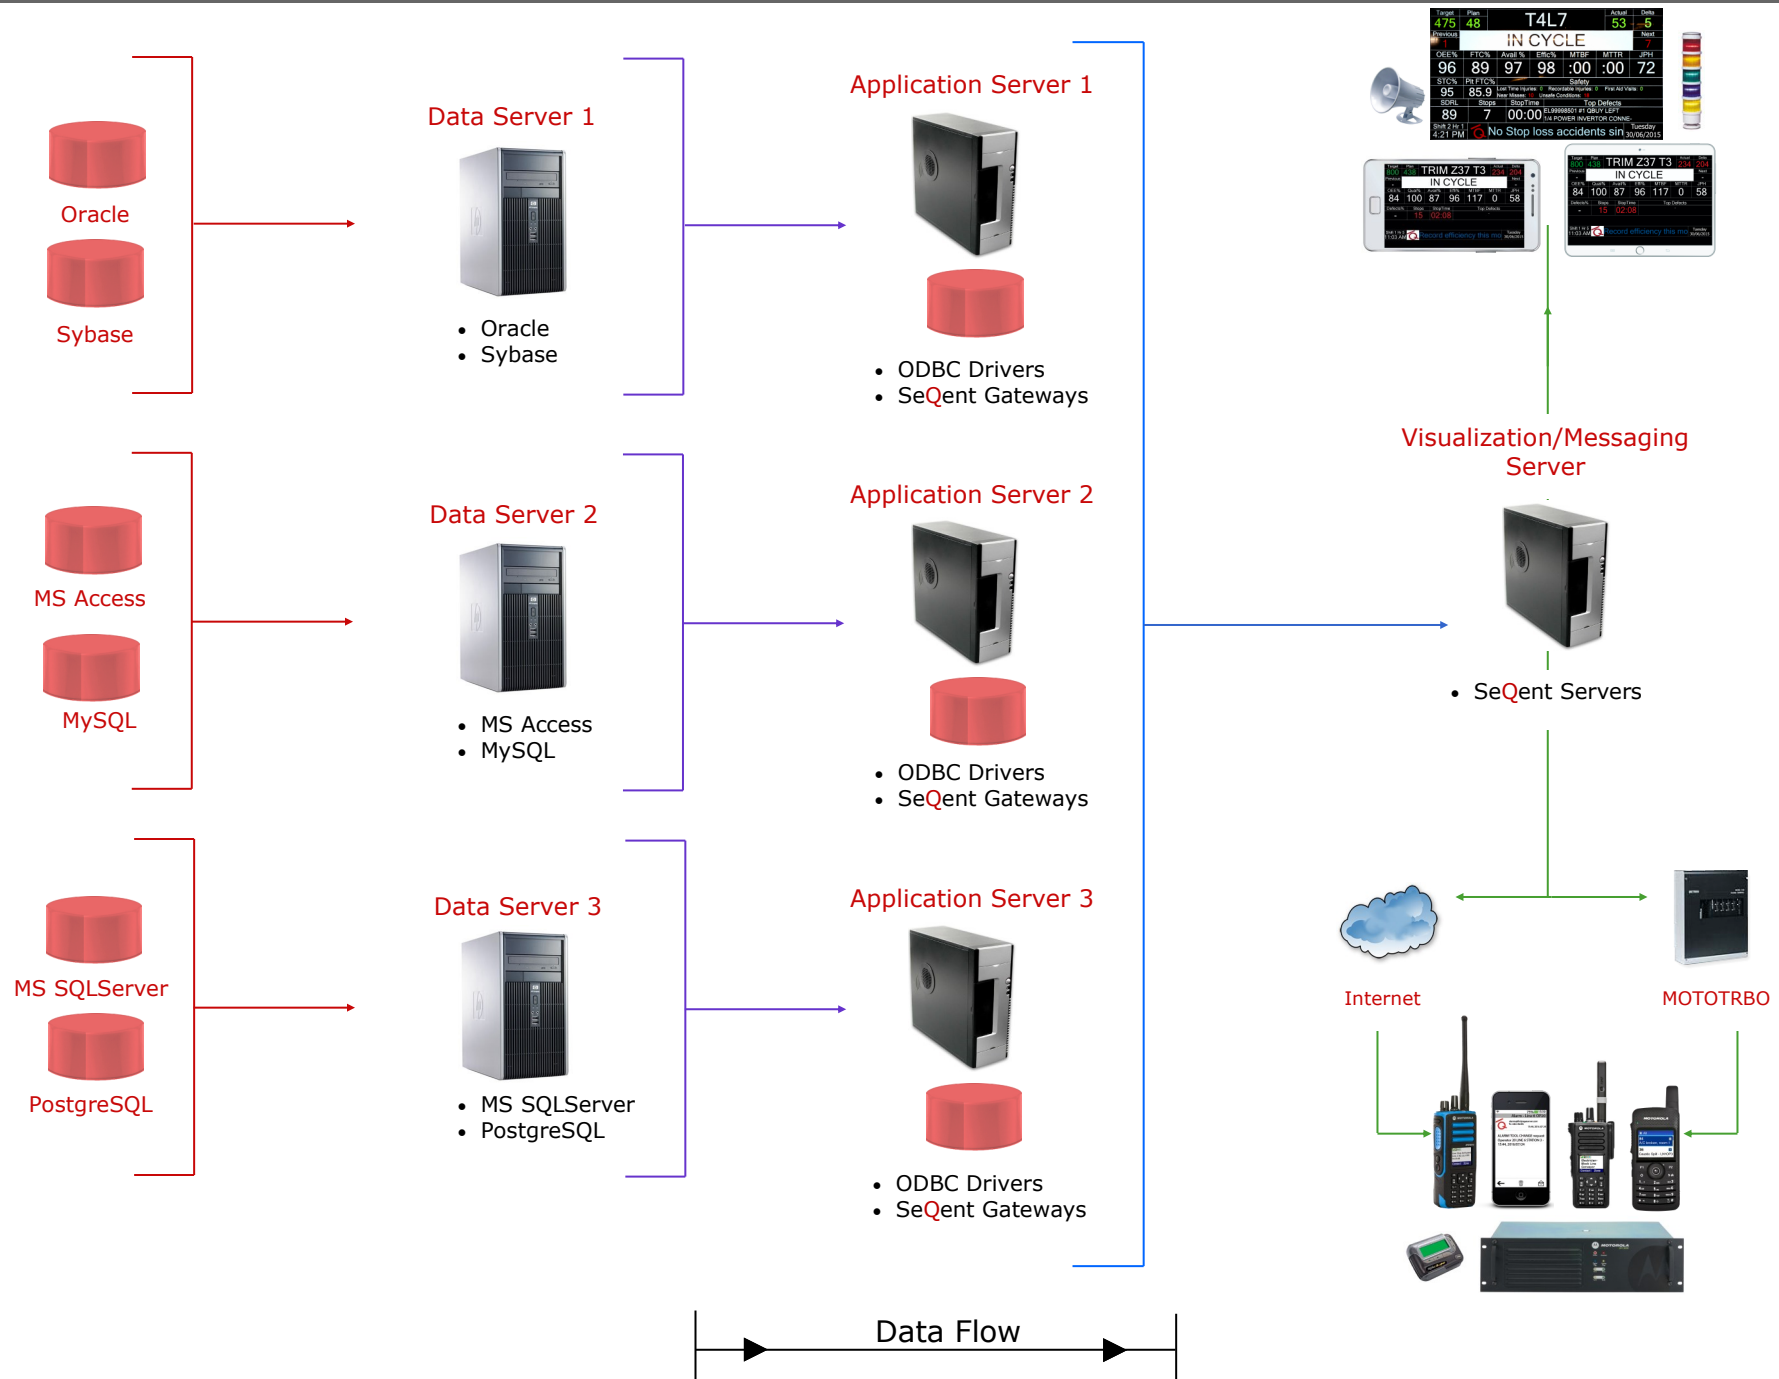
Oracle

Sybase

Data Server 1

- Oracle
- Sybase

Application Server 1

- ODBC Drivers
- SeQent Gateways

T4L7

IN CYCLE

475 48 53 -5

96 89 97 98 :00 :00 72

95 85.9

89 7 00:00

No Stop loss accidents sin

TRIM Z37 T3

IN CYCLE

84 100 87 96 117 0 58

TRIM Z37 T3

IN CYCLE

84 100 87 96 117 0 58

MS Access

MySQL

Data Server 2

- MS Access
- MySQL

Application Server 2

- ODBC Drivers
- SeQent Gateways

Visualization/Messaging Server

- SeQent Servers

MS SQLServer

PostgreSQL

Data Server 3

- MS SQLServer
- PostgreSQL

Application Server 3

- ODBC Drivers
- SeQent Gateways

Internet

MOTOTRBO

Data Flow